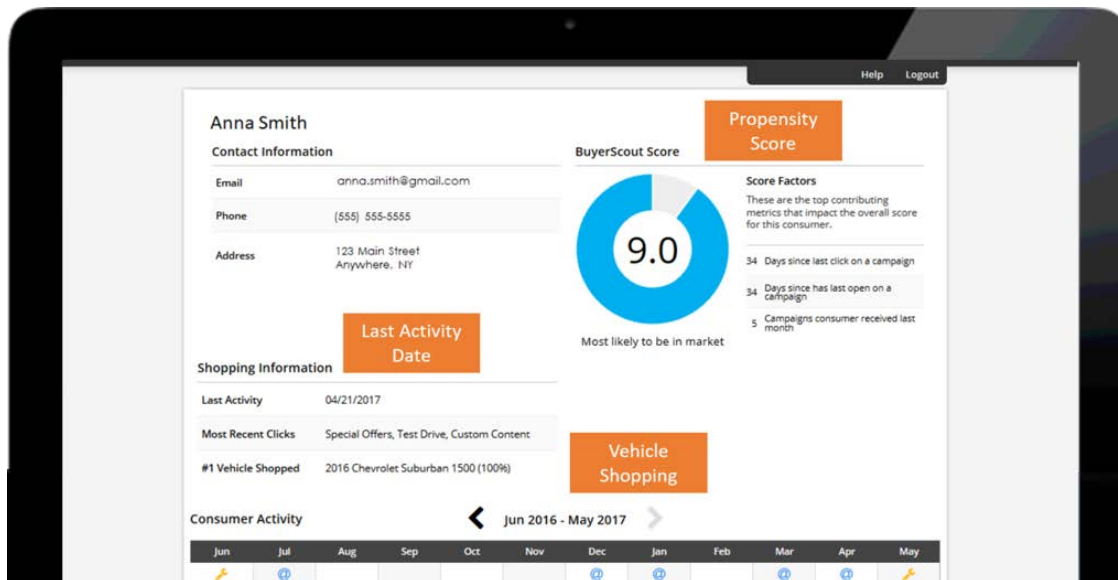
Help Logout

Anna Smith

Contact Information

| Email | anna.smith@gmail.com |
|---|---|
| Phone | (555) 555-5555 |
| Address | 123 Main Street Anywhere, NY |

Propensity Score

BuyerScout Score

9.0

Most likely to be in market

Score Factors

These are the top contributing metrics that impact the overall score for this consumer.

34 Days since last click on a campaign

34 Days since has last open on a campaign

5 Campaigns consumer received last month

Last Activity Date

Shopping Information

| Last Activity | 04/21/2017 |
|---|---|
| Most Recent Clicks | Special Offers, Test Drive, Custom Content |
| #1 Vehicle Shopped | 2016 Chevrolet Suburban 1500 (100%) |

Vehicle Shopping

Consumer Activity

Jun 2016 - May 2017

| Jun | Jul | Aug | Sep | Oct | Nov | Dec | Jan | Feb | Mar | Apr | May |
|---|---|---|---|---|---|---|---|---|---|---|---|